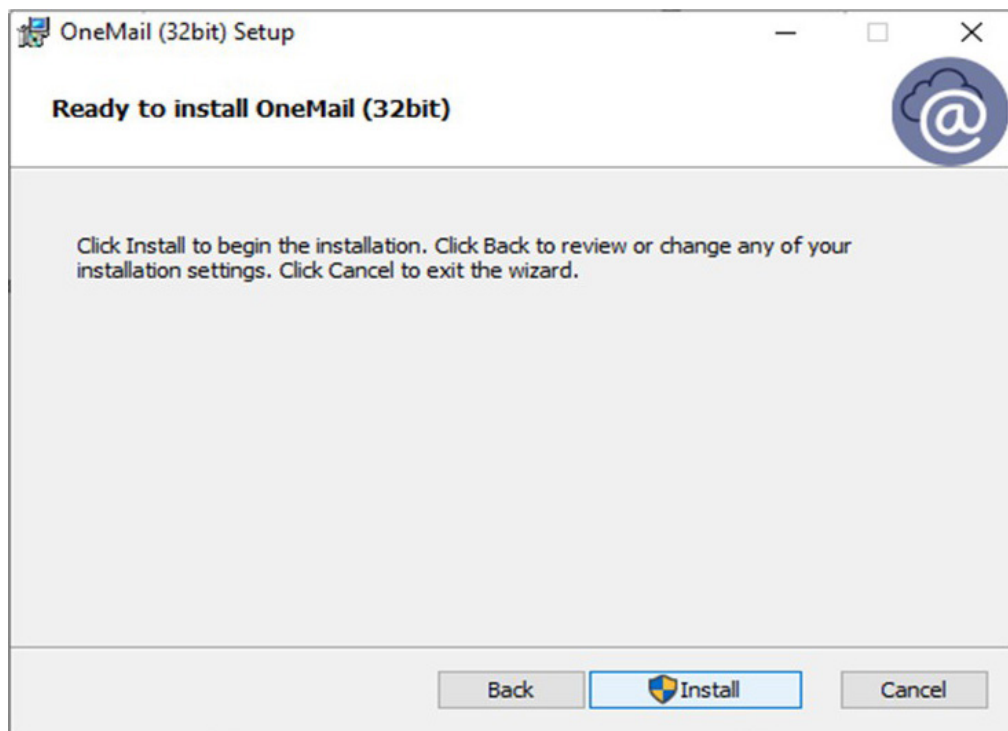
OneMail (32bit) Setup

Ready to install OneMail (32bit)

Click Install to begin the installation. Click Back to review or change any of your installation settings. Click Cancel to exit the wizard.

Back

Install

Cancel